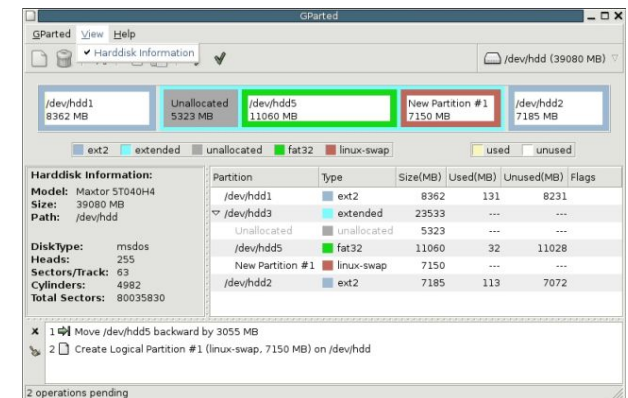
GParted

GParted View Help

Harddisk Information

/dev/hdd (39080 MB)

/dev/hdd1
8362 MB

Unallocated
5323 MB

/dev/hdd5
11060 MB

New Partition #1
7150 MB

/dev/hdd2
7185 MB

ext2 extended unallocated fat32 linux-swap

used unused

Harddisk Information:

Model: Maxtor 5T040H4
Size: 39080 MB
Path: /dev/hdd

DiskType: msdos
Heads: 255
Sectors/Track: 63
Cylinders: 4982
Total Sectors: 80035830

| Partition | Type | Size(MB) | Used(MB) | Unused(MB) | Flags |
|---|---|---|---|---|---|
| /dev/hdd1 | ext2 | 8362 | 131 | 8231 | |
| /dev/hdd3 | extended | 23533 | --- | --- | |
| Unallocated | unallocated | 5323 | --- | --- | |
| /dev/hdd5 | fat32 | 11060 | 32 | 11028 | |
| New Partition #1 | linux-swap | 7150 | --- | --- | |
| /dev/hdd2 | ext2 | 7185 | 113 | 7072 | |

1 Move /dev/hdd5 backward by 3055 MB
2 Create Logical Partition #1 (linux-swap, 7150 MB) on /dev/hdd

2 operations pending